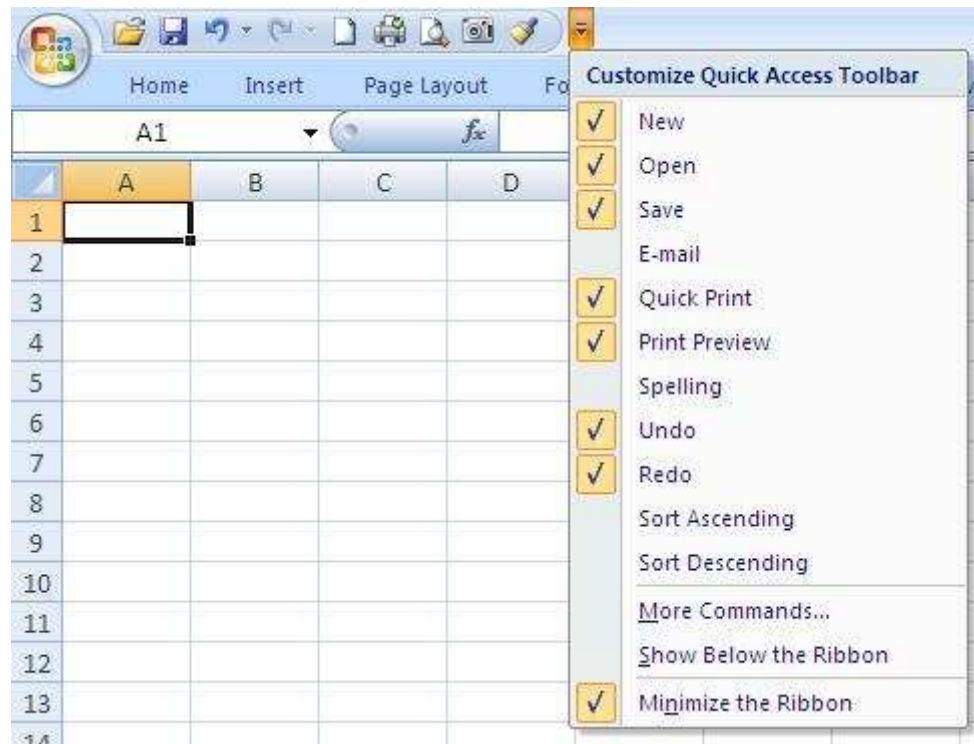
Home Insert Page Layout Fo

A1

$f_x$

| | A | B | C | D |
|---|---|---|---|---|
| 1 | | | | |
| 2 | | | | |
| 3 | | | | |
| 4 | | | | |
| 5 | | | | |
| 6 | | | | |
| 7 | | | | |
| 8 | | | | |
| 9 | | | | |
| 10 | | | | |
| 11 | | | | |
| 12 | | | | |
| 13 | | | | |
| 14 | | | | |

Customize Quick Access Toolbar

✓ New
✓ Open
✓ Save
E-mail
✓ Quick Print
✓ Print Preview
Spelling
✓ Undo
✓ Redo
Sort Ascending
Sort Descending
More Commands...
Show Below the Ribbon
✓ Minimize the Ribbon